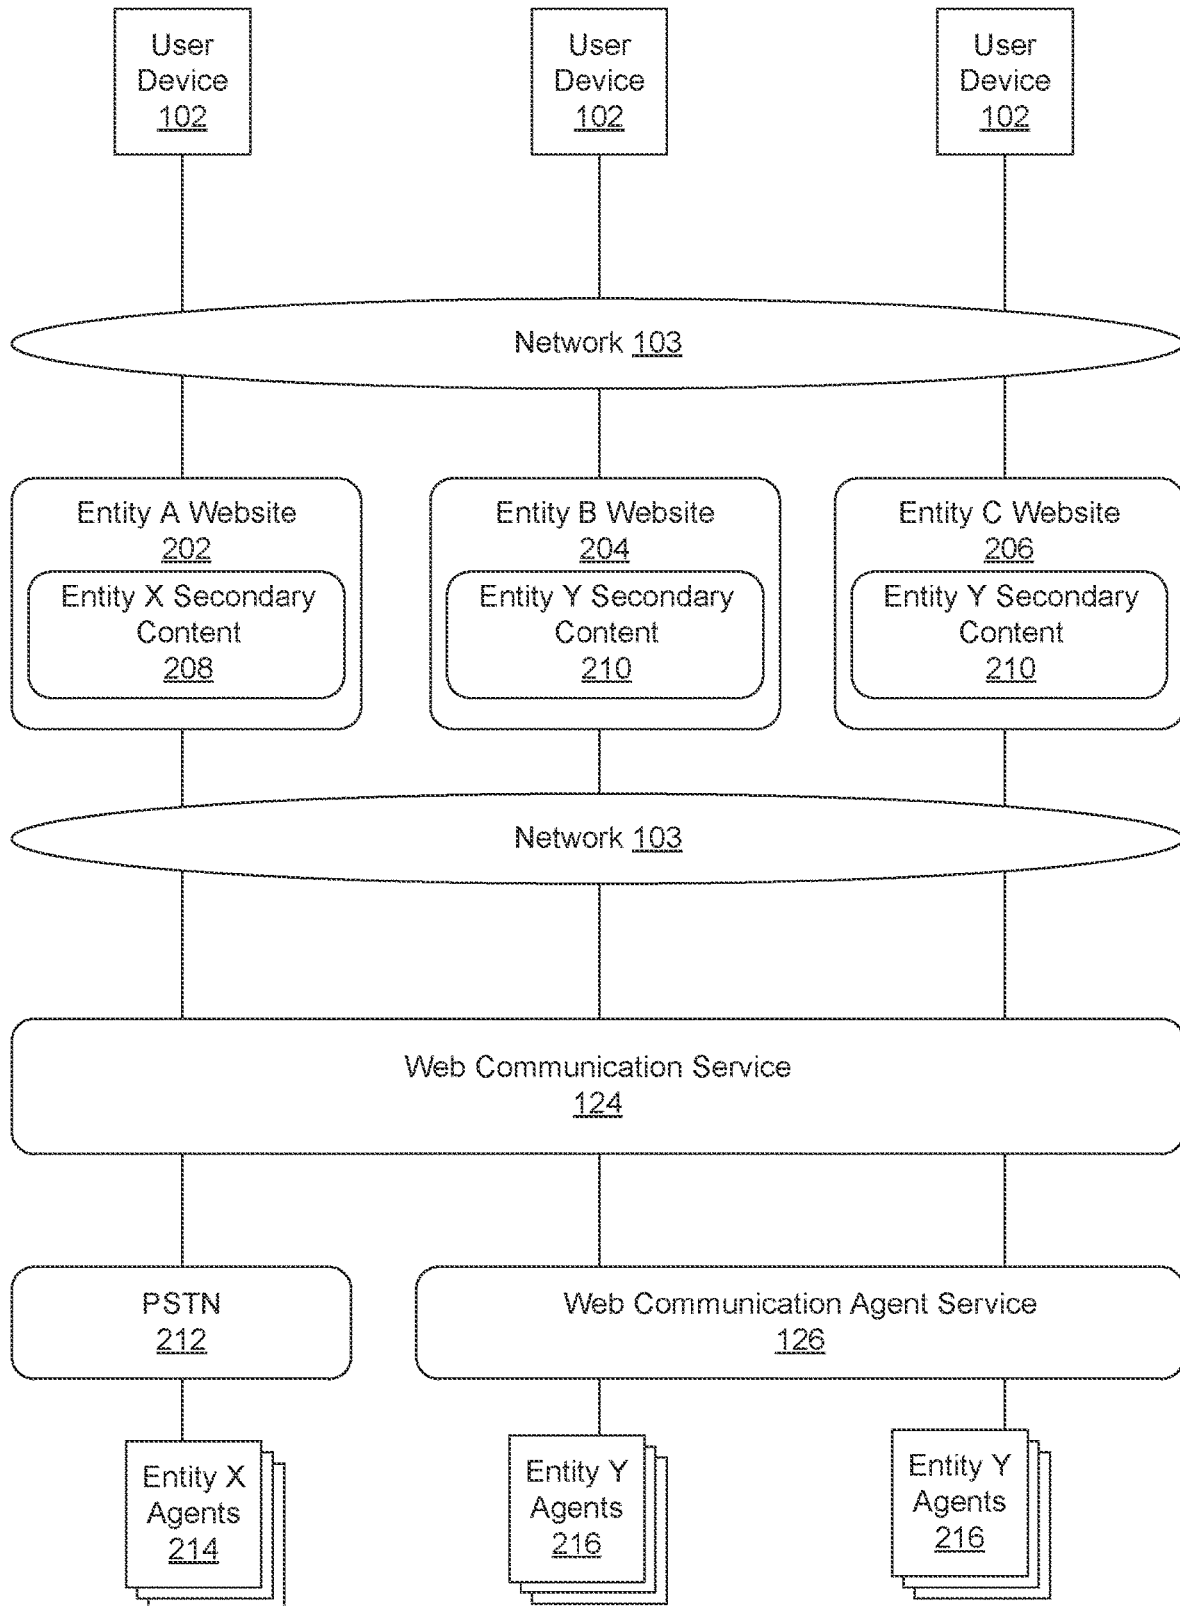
User Device 102

User Device 102

User Device 102

Network 103

Entity A Website 202

Entity X Secondary Content 208

Entity B Website 204

Entity Y Secondary Content 210

Entity C Website 206

Entity Y Secondary Content 210

Network 103

Web Communication Service 124

PSTN 212

Web Communication Agent Service 126

Entity X Agents 214

Entity Y Agents 216

Entity Y Agents 216